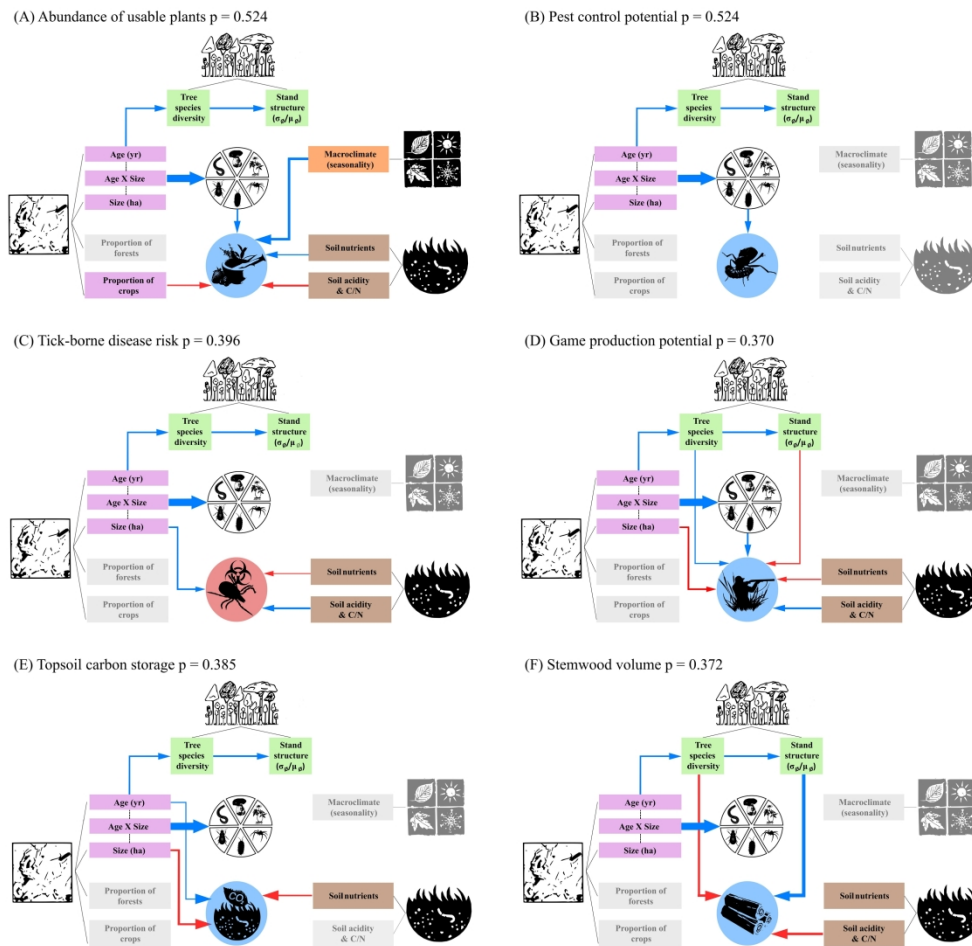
(A) Abundance of usable plants p = 0.524

Tree species diversity

Stand structure ($\sigma_\theta/\mu_\theta$)

Age (yr)

Age X Size

Size (ha)

Proportion of forests

Proportion of crops

Macroclimate (seasonality)

Soil nutrients

Soil acidity & C/N

(B) Pest control potential p = 0.524

Tree species diversity

Stand structure ($\sigma_\theta/\mu_\theta$)

Age (yr)

Age X Size

Size (ha)

Proportion of forests

Proportion of crops

Macroclimate (seasonality)

Soil nutrients

Soil acidity & C/N

(C) Tick-borne disease risk p = 0.396

Tree species diversity

Stand structure ($\sigma_\theta/\mu_\theta$)

Age (yr)

Age X Size

Size (ha)

Proportion of forests

Proportion of crops

Macroclimate (seasonality)

Soil nutrients

Soil acidity & C/N

(D) Game production potential p = 0.370

Tree species diversity

Stand structure ($\sigma_\theta/\mu_\theta$)

Age (yr)

Age X Size

Size (ha)

Proportion of forests

Proportion of crops

Macroclimate (seasonality)

Soil nutrients

Soil acidity & C/N

(E) Topsoil carbon storage p = 0.385

Tree species diversity

Stand structure ($\sigma_\theta/\mu_\theta$)

Age (yr)

Age X Size

Size (ha)

Proportion of forests

Proportion of crops

Macroclimate (seasonality)

Soil nutrients

Soil acidity & C/N

(F) Stemwood volume p = 0.372

Tree species diversity

Stand structure ($\sigma_\theta/\mu_\theta$)

Age (yr)

Age X Size

Size (ha)

Proportion of forests

Proportion of crops

Macroclimate (seasonality)

Soil nutrients

Soil acidity & C/N